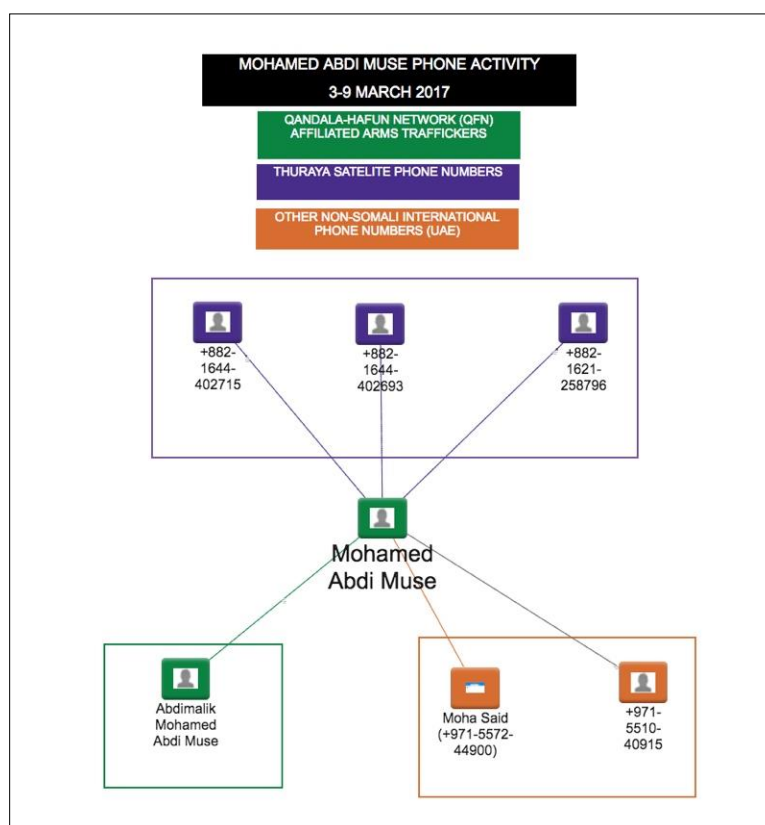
MOHAMED ABDI MUSE PHONE ACTIVITY
3-9 MARCH 2017

QANDALA-HAFUN NETWORK (QFN) AFFILIATED ARMS TRAFFICKERS

THURAYA SATELITE PHONE NUMBERS

OTHER NON-SOMALI INTERNATIONAL PHONE NUMBERS (UAE)

+882-1644-402715

+882-1644-402693

+882-1621-258796

Mohamed Abdi Muse

Abdimalik Mohamed Abdi Muse

Moha Said (+971-5572-44900)

+971-5510-40915